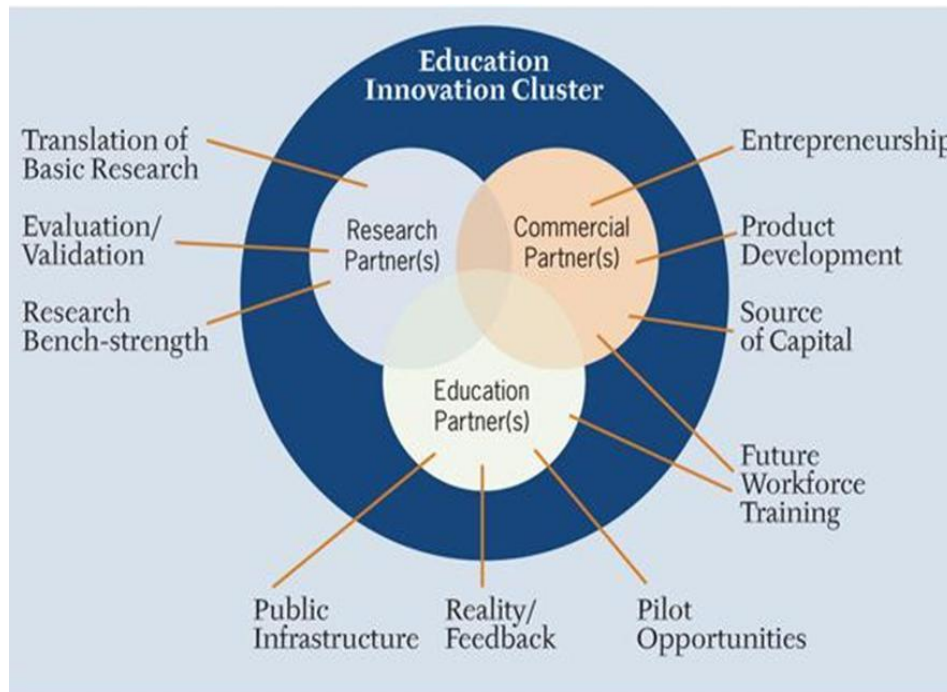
Education Innovation Cluster

Translation of Basic Research

Evaluation/ Validation

Research Bench-strength

Research Partner(s)

Commercial Partner(s)

Education Partner(s)

Entrepreneurship

Product Development

Source of Capital

Future Workforce Training

Public Infrastructure

Reality/ Feedback

Pilot Opportunities